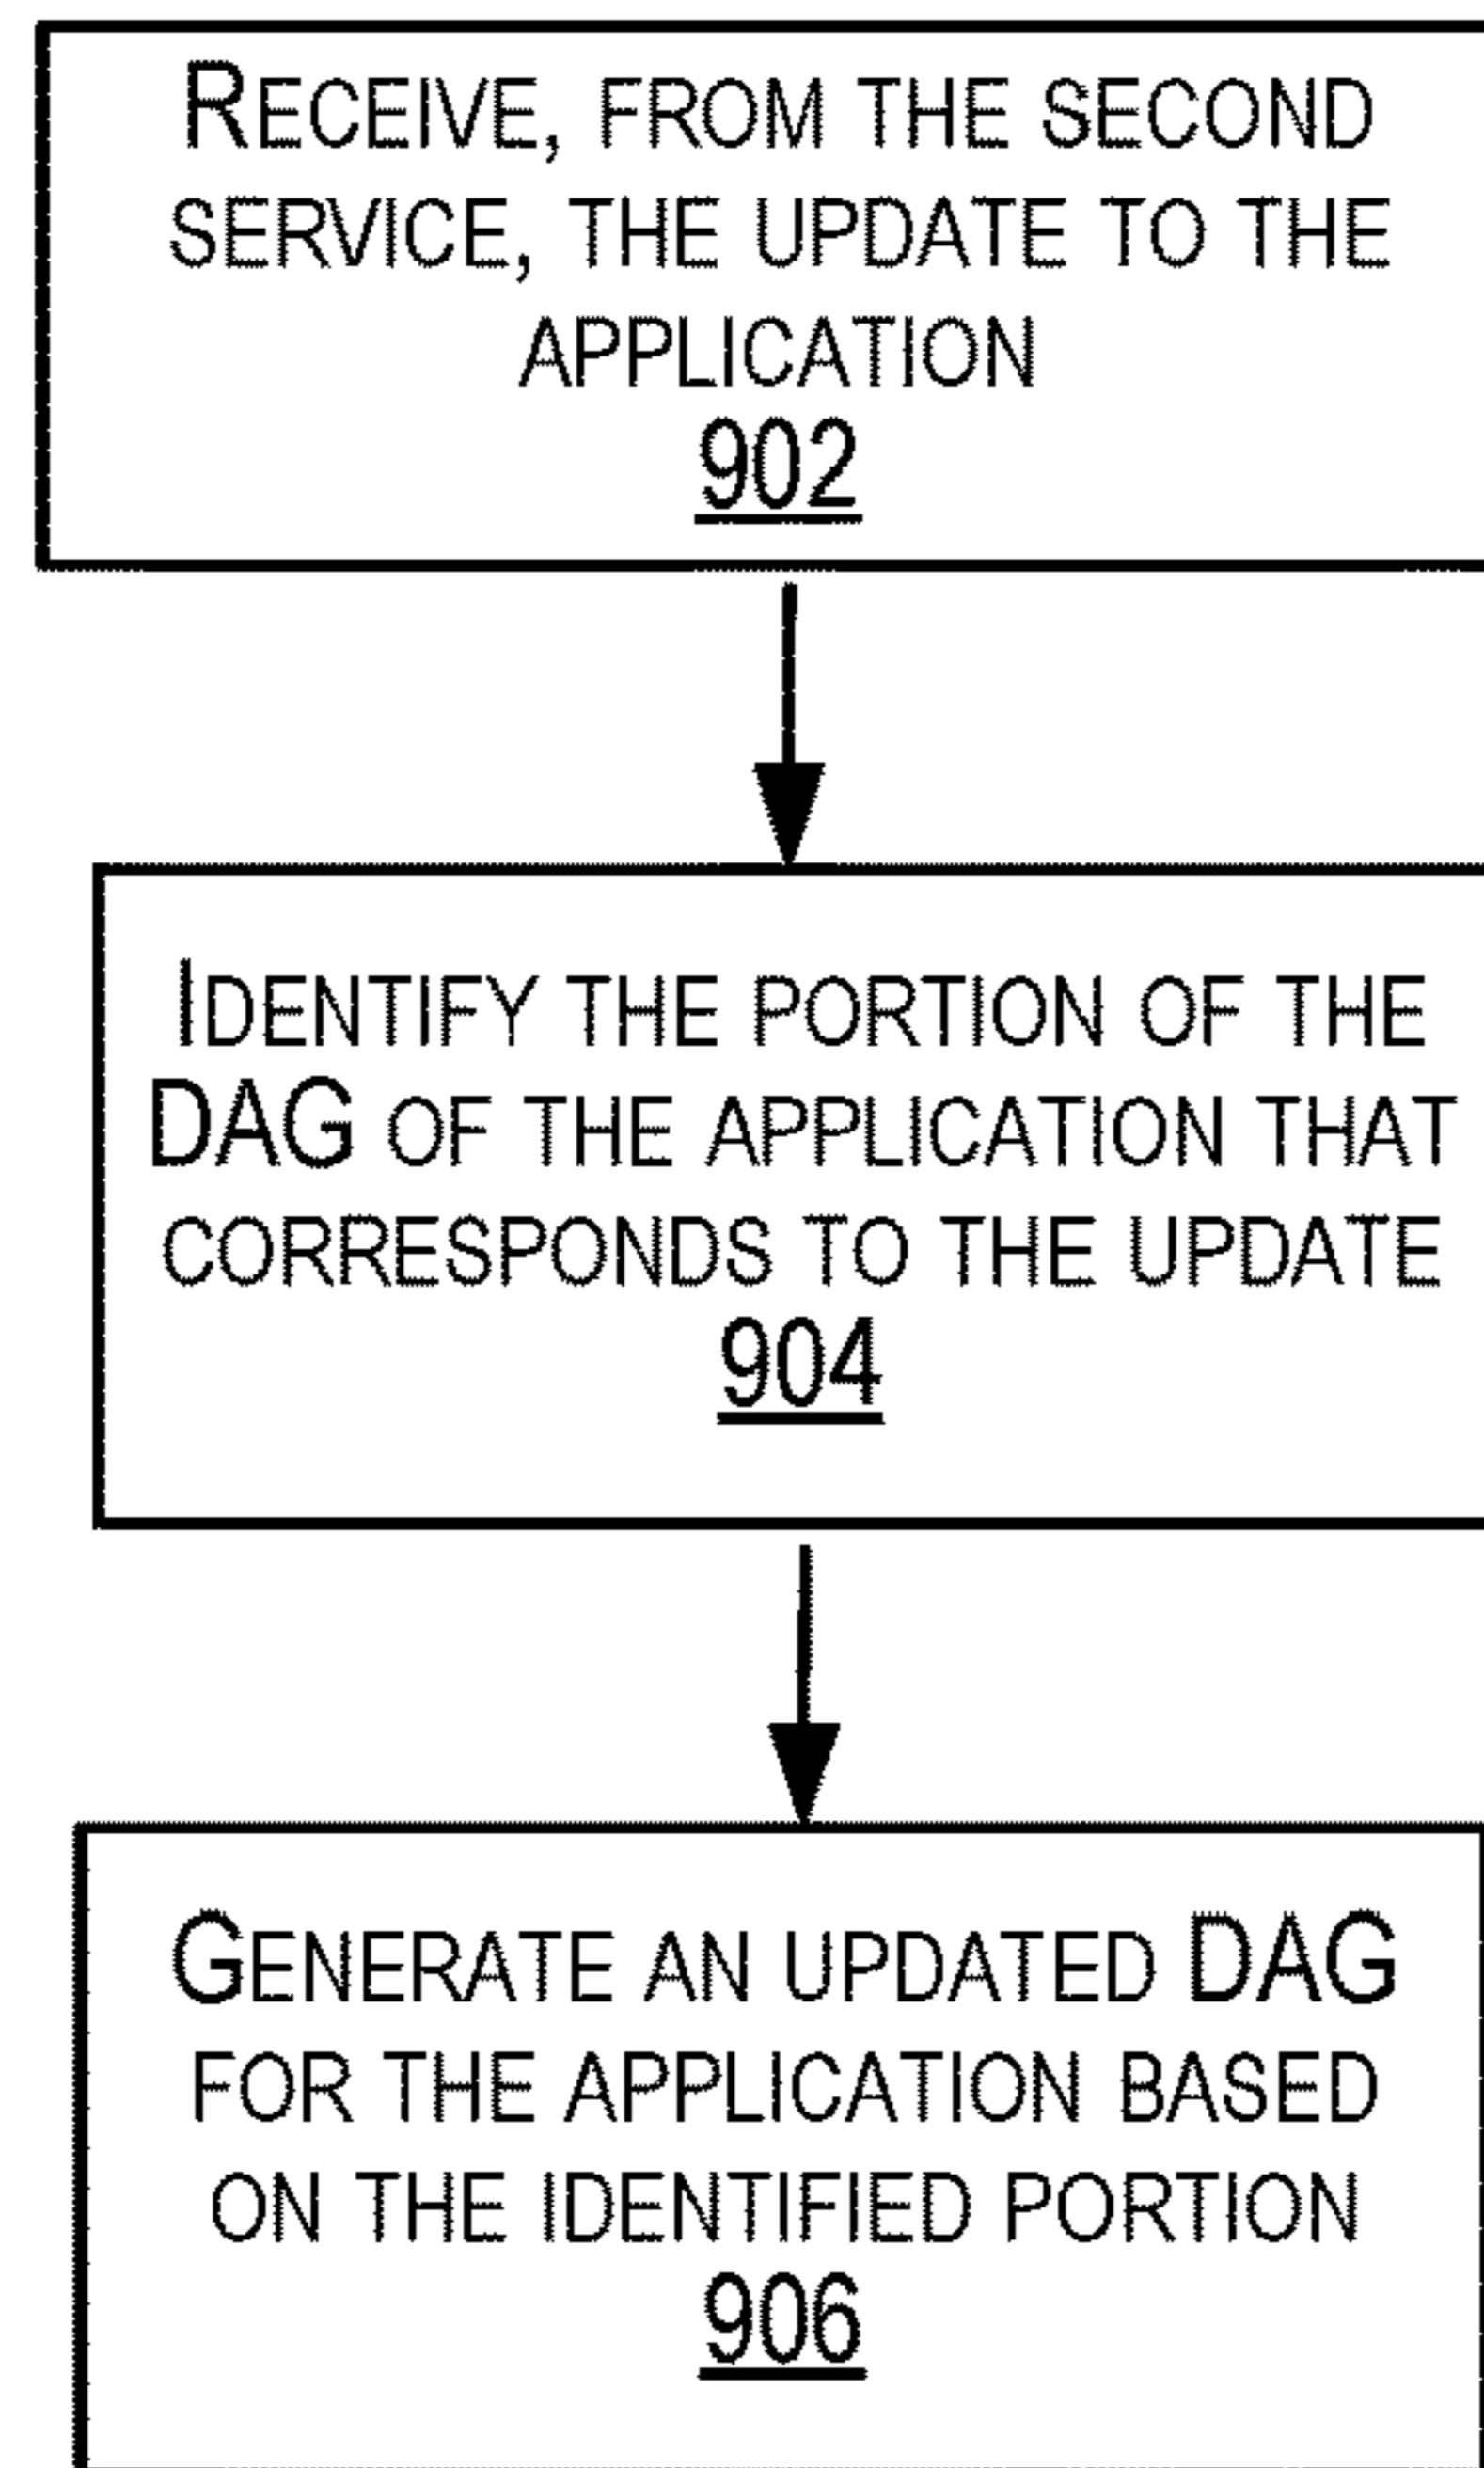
Receive, from the second service, the update to the application
902

Identify the portion of the DAG of the application that corresponds to the update
904

Generate an updated DAG for the application based on the identified portion
906